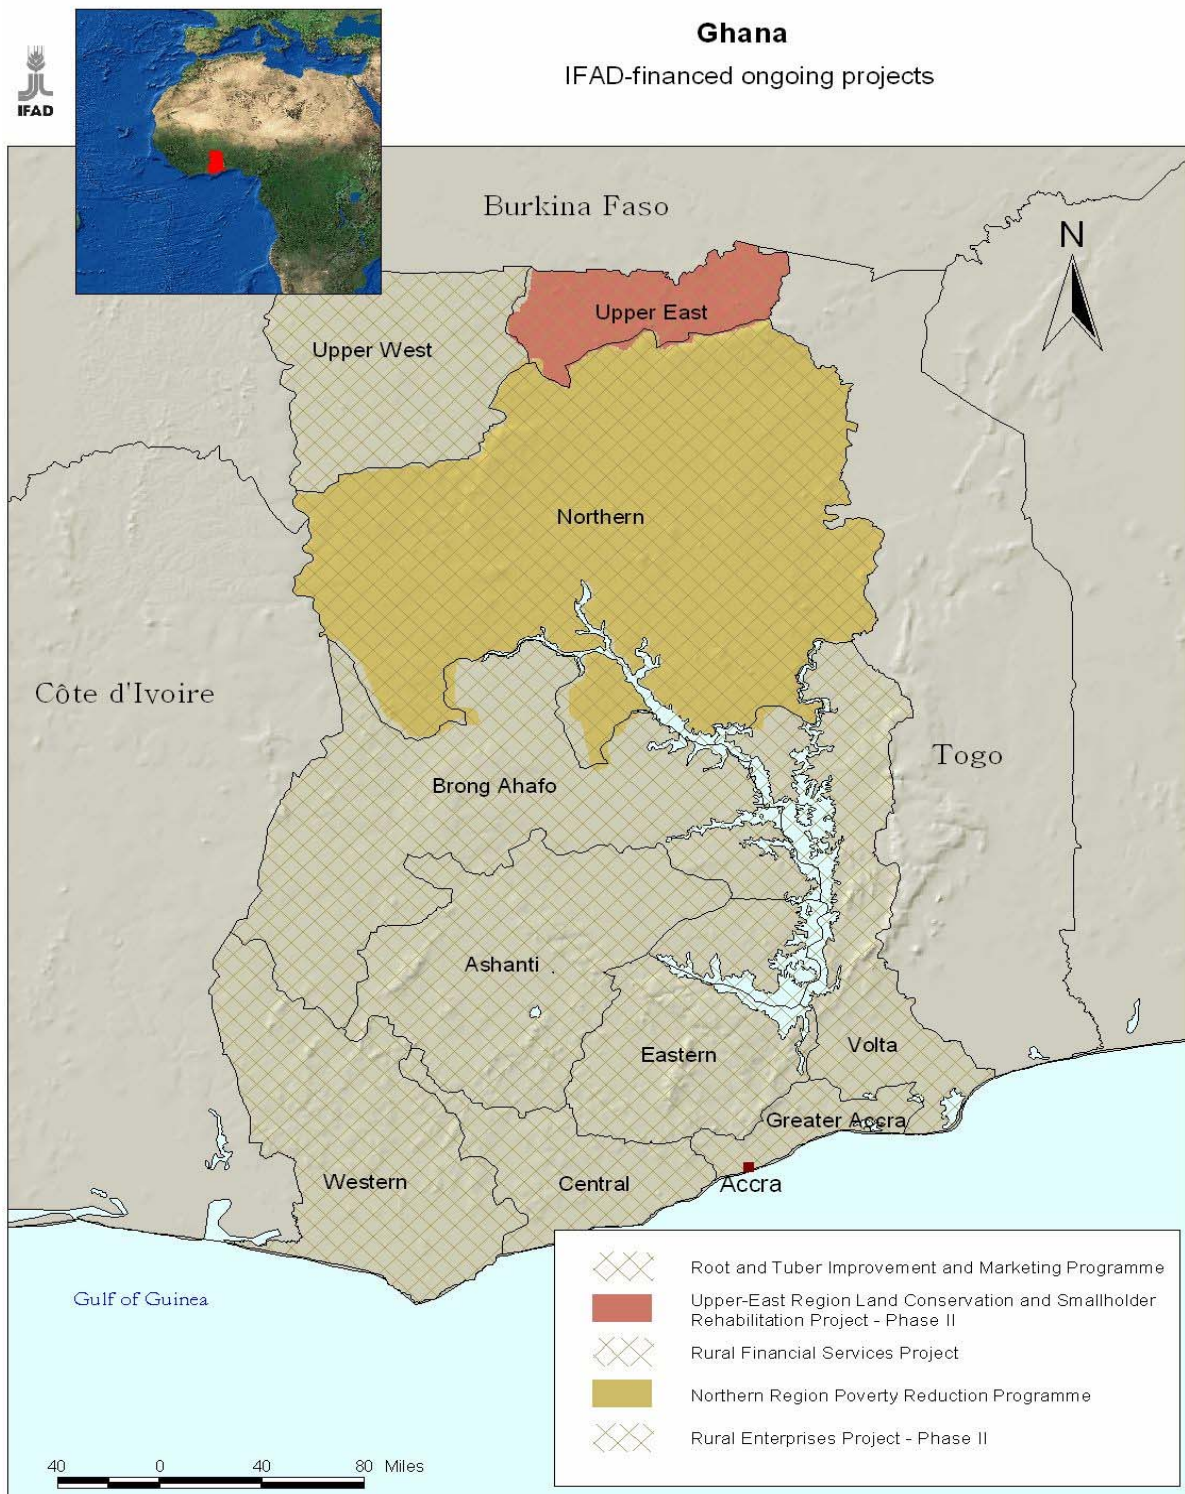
IFAD

Ghana

IFAD-financed ongoing projects

Burkina Faso

N

Upper East

Upper West

Northern

Côte d'Ivoire

Togo

Brong Ahafo

Ashanti

Eastern

Volta

Greater Accra

Western

Central

Accra

Gulf of Guinea

Root and Tuber Improvement and Marketing Programme

Upper-East Region Land Conservation and Smallholder Rehabilitation Project - Phase II

Rural Financial Services Project

Northern Region Poverty Reduction Programme

Rural Enterprises Project - Phase II

40 0 40 80 Miles